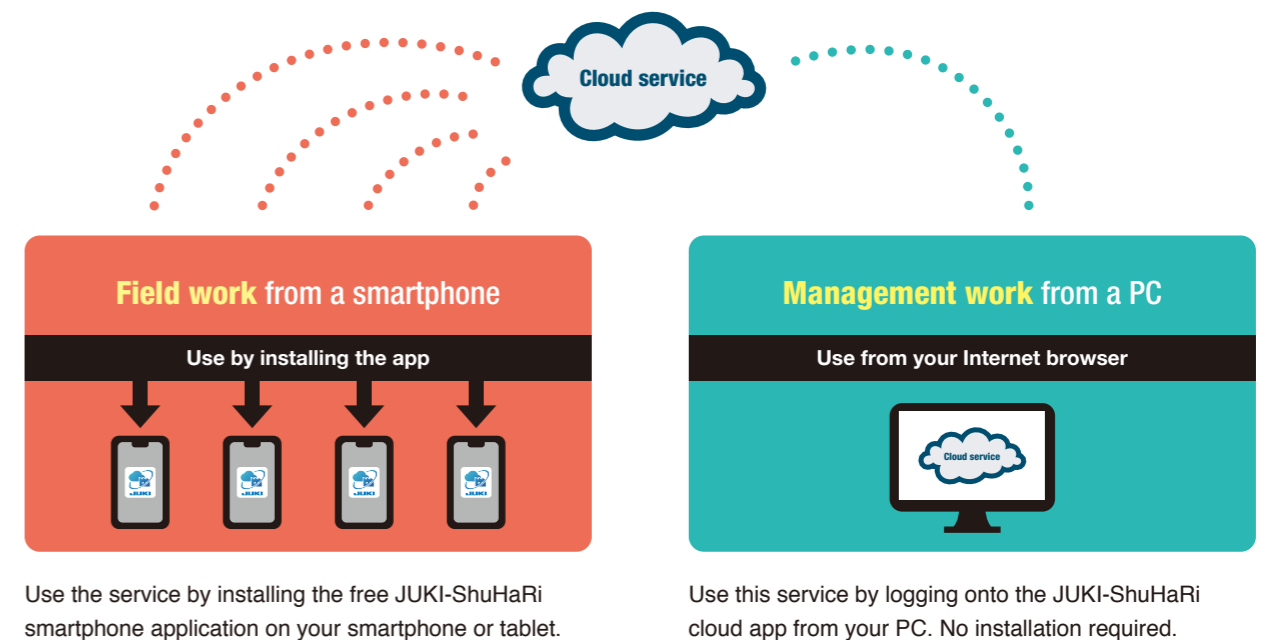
Cloud service

Field work from a smartphone

Use by installing the app

JUKI

JUKI

JUKI

JUKI

Management work from a PC

Use from your Internet browser

Cloud service

Use the service by installing the free JUKI-ShuHaRi smartphone application on your smartphone or tablet.

Use this service by logging onto the JUKI-ShuHaRi cloud app from your PC. No installation required.